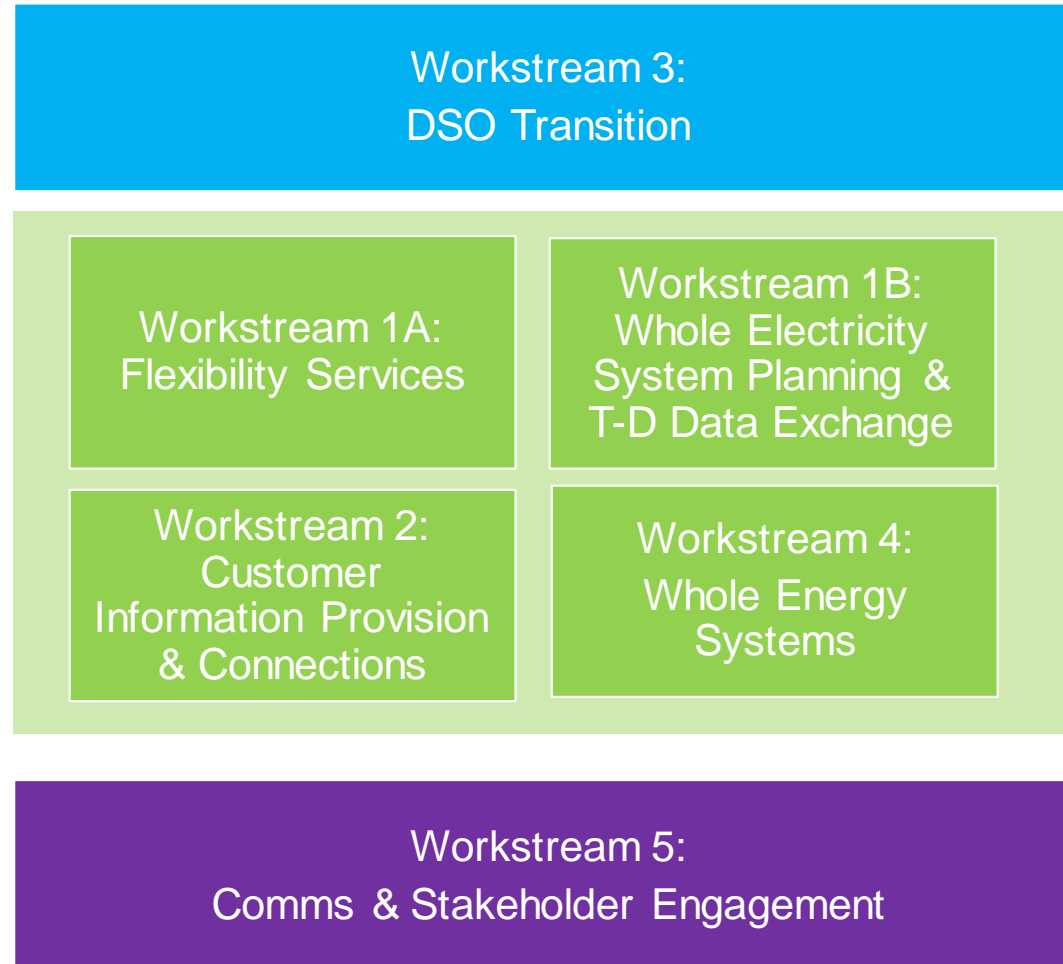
Workstream 3:
DSO Transition

Workstream 1A:
Flexibility Services

Workstream 1B:
Whole Electricity System Planning & T-D Data Exchange

Workstream 2:
Customer Information Provision & Connections

Workstream 4:
Whole Energy Systems

Workstream 5:
Comms & Stakeholder Engagement